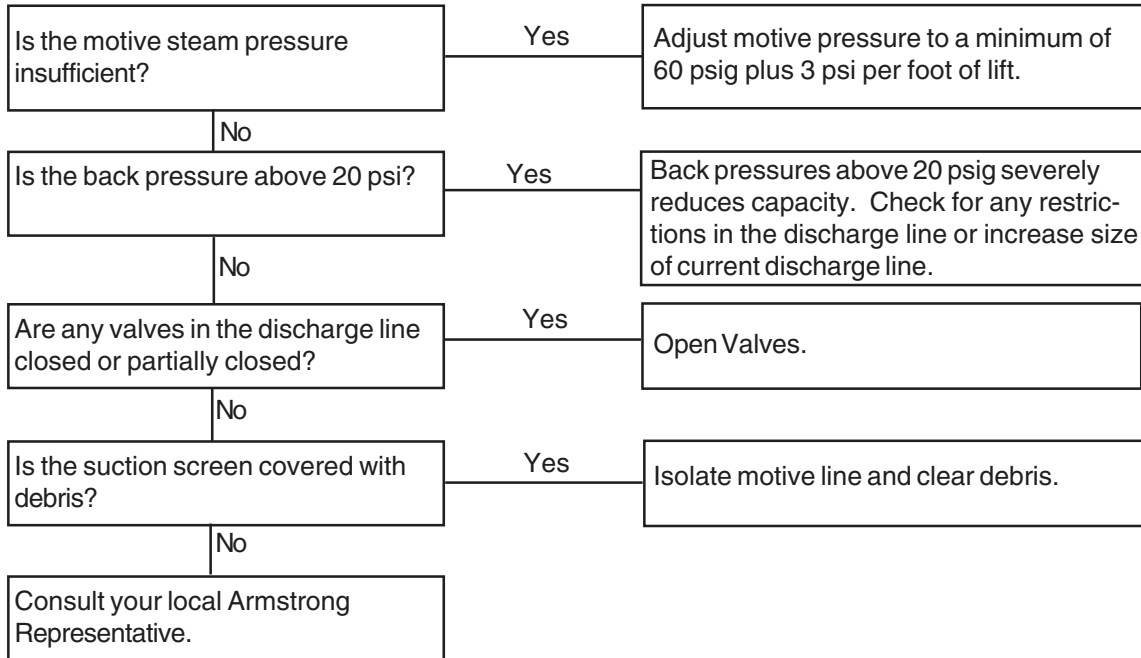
Is the motive steam pressure insufficient?

Yes

Adjust motive pressure to a minimum of 60 psig plus 3 psi per foot of lift.

No

Is the back pressure above 20 psi?

Yes

Back pressures above 20 psig severely reduces capacity. Check for any restrictions in the discharge line or increase size of current discharge line.

No

Are any valves in the discharge line closed or partially closed?

Yes

Open Valves.

No

Is the suction screen covered with debris?

Yes

Isolate motive line and clear debris.

No

Consult your local Armstrong Representative.